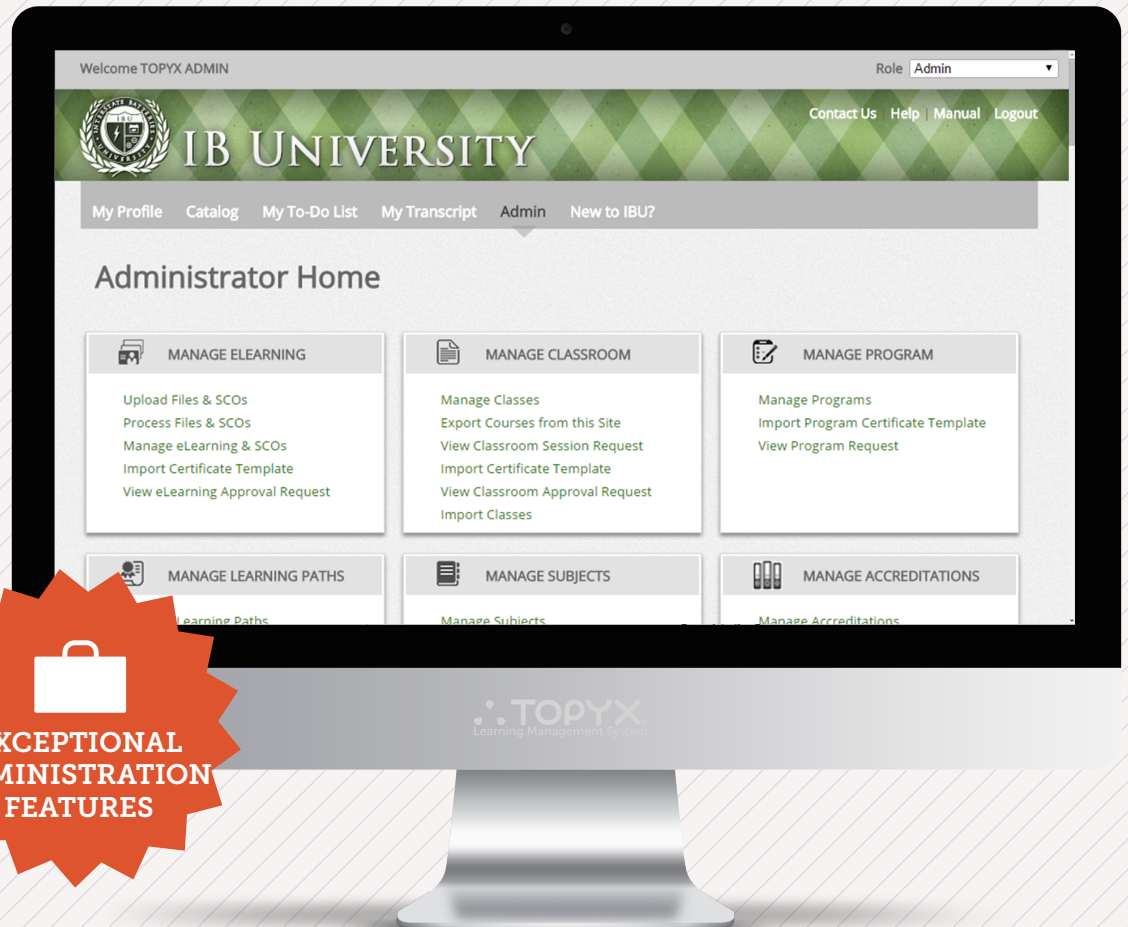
Welcome TOPYX ADMIN

Role Admin

IB UNIVERSITY

Contact Us Help | Manual Logout

My Profile Catalog My To-Do List My Transcript Admin New to IBU?

Administrator Home

MANAGE ELEARNING

Upload Files & SCOs
Process Files & SCOs
Manage eLearning & SCOs
Import Certificate Template
View eLearning Approval Request

MANAGE CLASSROOM

Manage Classes
Export Courses from this Site
View Classroom Session Request
Import Certificate Template
View Classroom Approval Request
Import Classes

MANAGE PROGRAM

Manage Programs
Import Program Certificate Template
View Program Request

MANAGE LEARNING PATHS

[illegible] Learning Paths

MANAGE SUBJECTS

Manage Subjects

MANAGE ACCREDITATIONS

Manage Accreditations

TOPYX
Learning Management System

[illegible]XCEPTIONAL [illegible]MINISTRATION FEATURES